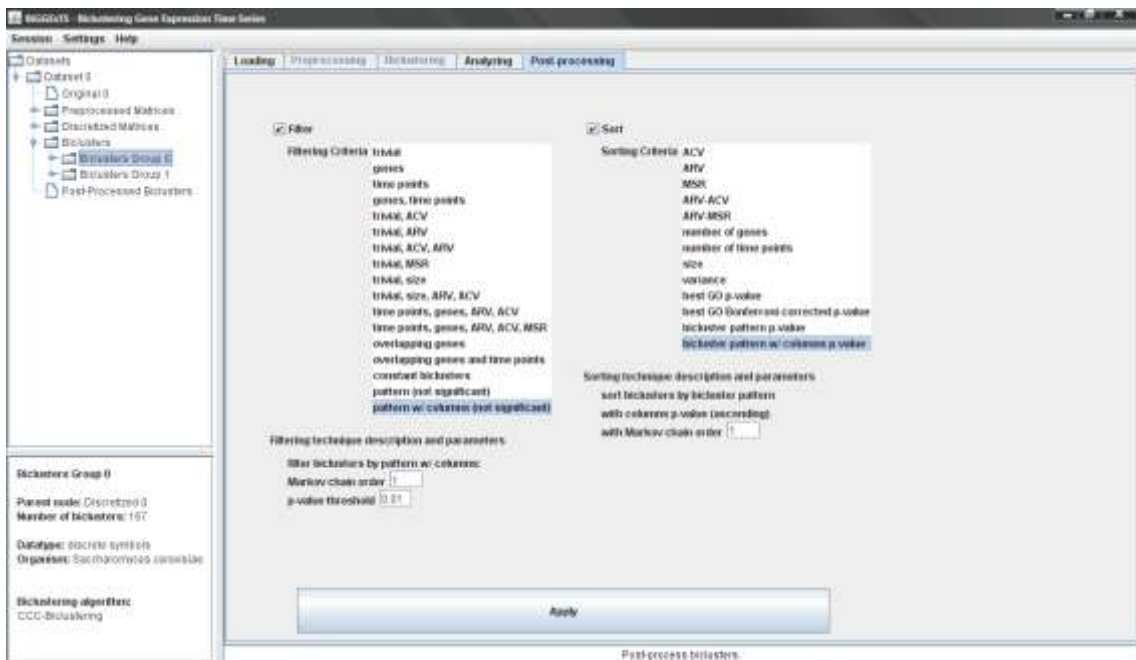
BiGGEsTS - Biclustering Gene Expression Time Series

Session Settings Help

Datasets
Dataset 0
Original 0
Preprocessed Matrices
Discretized Matrices
Biclusters
Biclusters Group 0
Biclusters Group 1
Post-Processed Biclusters

Loading Preprocessing Biclustering Analyzing Post-processing

Filter

Filtering Criteria trivial
genes
time points
genes, time points
trivial, ACV
trivial, ARV
trivial, ACV, ARV
trivial, MSR
trivial, size
trivial, size, ARV, ACV
time points, genes, ARV, ACV
time points, genes, ARV, ACV, MSR
overlapping genes
overlapping genes and time points
constant biclusters
pattern (not significant)
pattern w/ columns (not significant)

Filtering technique description and parameters

filter biclusters by pattern w/ columns:
Markov chain order 1
p-value threshold 0.01

Sort

Sorting Criteria ACV
ARV
MSR
ARV-ACV
ARV-MSR
number of genes
number of time points
size
variance
best GO p-value
best GO Bonferroni corrected p-value
bicluster pattern p-value
bicluster pattern w/ columns p-value

Sorting technique description and parameters

sort biclusters by bicluster pattern
with columns p-value (ascending)
with Markov chain order 1

Biclusters Group 0

Parent node: Discretized 0
Number of biclusters: 157

Datatype: discrete symbols
Organism: Saccharomyces cerevisiae

Biclustering algorithm:
CCC-Biclustering

Apply

Post-process biclusters.